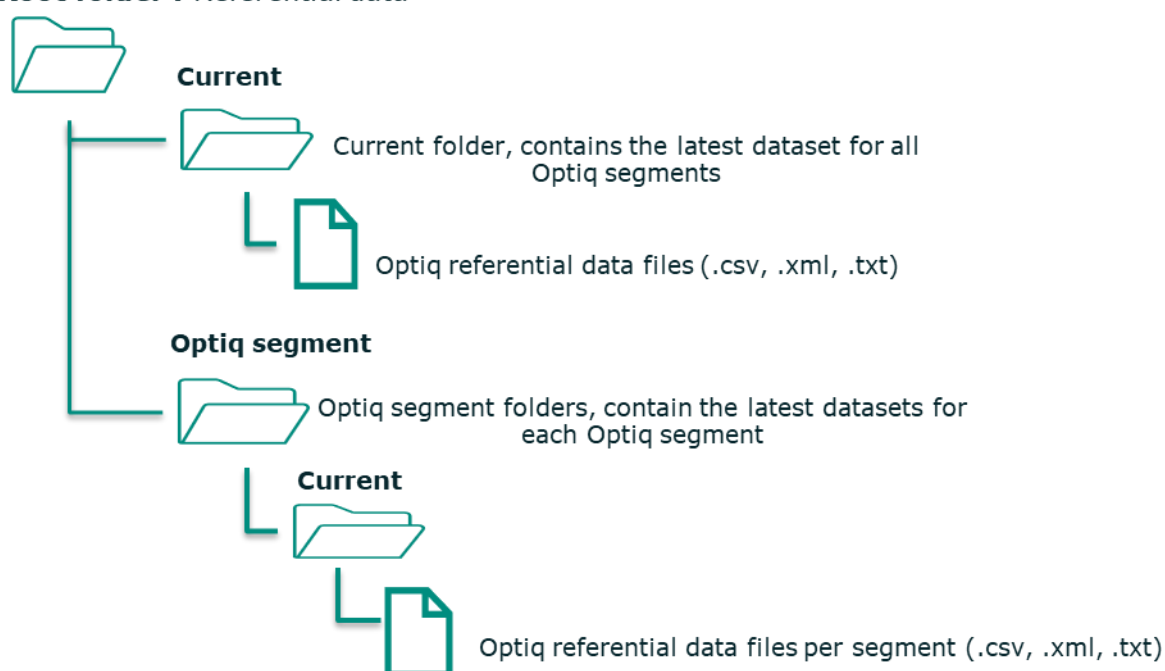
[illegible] Referential data

Current

Current folder, contains the latest dataset for all Optiq segments

Optiq referential data files (.csv, .xml, .txt)

Optiq segment

Optiq segment folders, contain the latest datasets for each Optiq segment

Current

Optiq referential data files per segment (.csv, .xml, .txt)